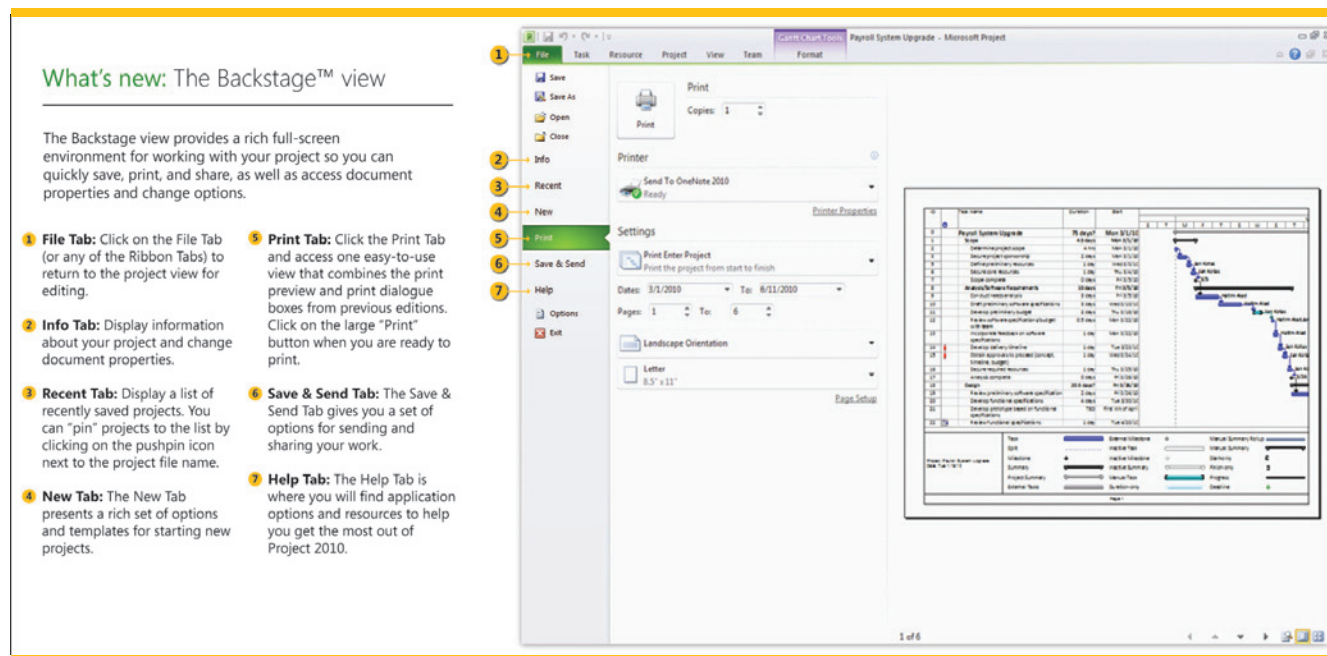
What's new: The Backstage™ view

The Backstage view provides a rich full-screen environment for working with your project so you can quickly save, print, and share, as well as access document properties and change options.

1 File Tab: Click on the File Tab (or any of the Ribbon Tabs) to return to the project view for editing.

2 Info Tab: Display information about your project and change document properties.

3 Recent Tab: Display a list of recently saved projects. You can "pin" projects to the list by clicking on the pushpin icon next to the project file name.

4 New Tab: The New Tab presents a rich set of options and templates for starting new projects.

5 Print Tab: Click the Print Tab and access one easy-to-use view that combines the print preview and print dialogue boxes from previous editions. Click on the large "Print" button when you are ready to print.

6 Save & Send Tab: The Save & Send Tab gives you a set of options for sending and sharing your work.

7 Help Tab: The Help Tab is where you will find application options and resources to help you get the most out of Project 2010.

Gantt Chart Tools Payroll System Upgrade - Microsoft Project

1 File Task Resource Project View Team Format

Save
Save As
Open
Close
2 Info
3 Recent
4 New
5 Print
6 Save & Send
7 Help
Options
Exit

Print
Copies: 1
Print

Printer
Send To OneNote 2010
Ready
Printer Properties

Settings
Print Enter Project
Print the project from start to finish
Dates: 3/1/2010 To: 6/11/2010
Pages: 1 To: 6
Landscape Orientation
Letter
8.5" x 11"
Page Setup

Payroll System Upgrade 75 days? Mon 3/1/10
Scope
Design

1 of 6